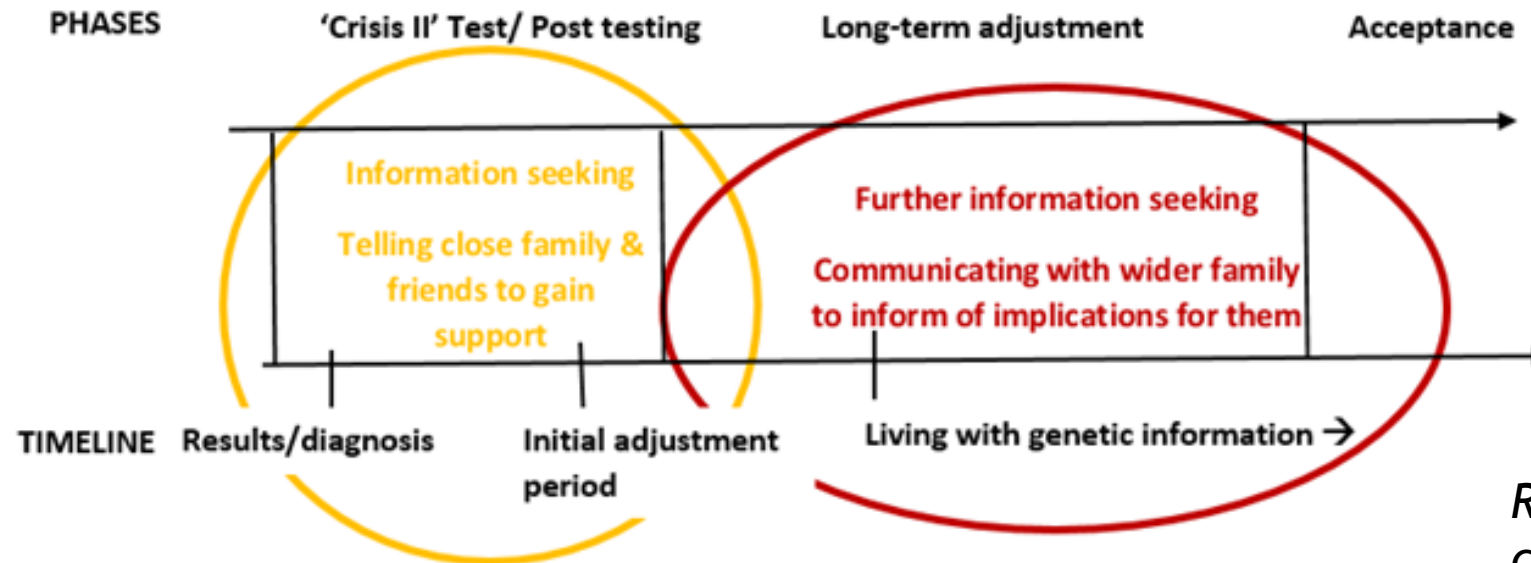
PHASES 'Crisis II' Test/ Post testing Long-term adjustment Acceptance

Information seeking

Telling close family & friends to gain support

Further information seeking

Communicating with wider family to inform of implications for them

TIMELINE Results/diagnosis Initial adjustment period Living with genetic information →

R

C